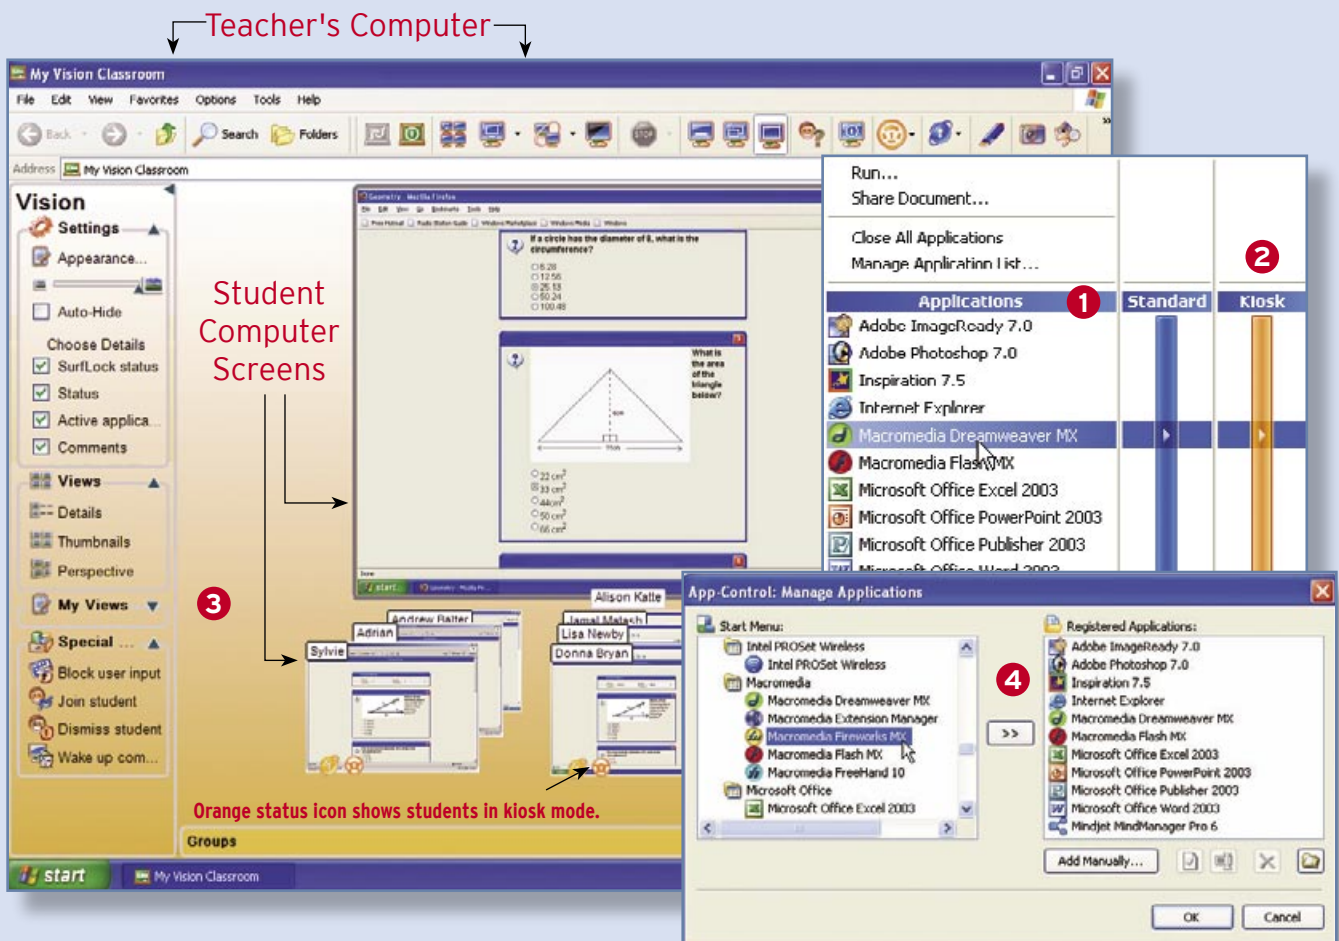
Teacher's Computer

My Vision Classroom

File Edit View Favorites Options Tools Help

Back Search Folders

Address My Vision Classroom

Vision

Settings

Appearance...

Auto-Hide

Choose Details

SurfLock status

Status

Active applica...

Comments

Views

Details

Thumbnails

Perspective

My Views

Special ...

Block user input

Join student

Dismiss student

Wake up com...

Student Computer Screens

3

If a circle has the diameter of 8, what is the circumference?

What is the area of the triangle below?

Alison Katte

Andrew Balter

Adrian

Sylvie

Jamal Matash

Lisa Newby

Donna Bryan

Orange status icon shows students in kiosk mode.

Groups

start

My Vision Classroom

Run...

Share Document...

Close All Applications

Manage Application List...

Applications 1

Standard

2

Kiosk

Adobe ImageReady 7.0

Adobe Photoshop 7.0

Inspiration 7.5

Internet Explorer

Macromedia Dreamweaver MX

Macromedia Flash MX

Microsoft Office Excel 2003

Microsoft Office PowerPoint 2003

Microsoft Office Publisher 2003

Microsoft Office Word 2003

App-Control: Manage Applications

Start Menu:

Intel PROSet Wireless

Intel PROSet Wireless

Macromedia

Macromedia Dreamweaver MX

Macromedia Extension Manager

Macromedia Fireworks MX

Macromedia Flash MX

Macromedia FreeHand 10

Microsoft Office

Microsoft Office Excel 2003

4

>>

Registered Applications:

Adobe ImageReady 7.0

Adobe Photoshop 7.0

Inspiration 7.5

Internet Explorer

Macromedia Dreamweaver MX

Macromedia Flash MX

Microsoft Office Excel 2003

Microsoft Office PowerPoint 2003

Microsoft Office Publisher 2003

Microsoft Office Word 2003

Mindjet MindManager Pro 6

Add Manually...

OK

Cancel